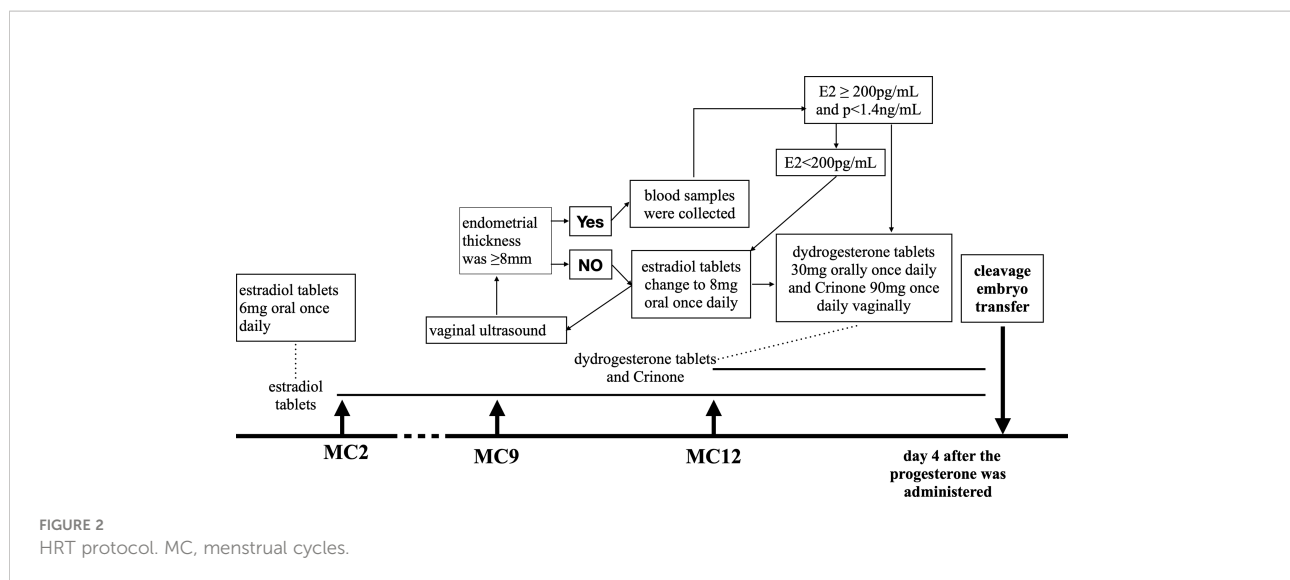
E2 ≥ 200pg/mL and p<1.4ng/mL

E2<200pg/mL

blood samples were collected

endometrial thickness was ≥8mm

Yes

NO

estradiol tablets change to 8mg oral once daily

dydrogesterone tablets 30mg orally once daily and Crinone 90mg once daily vaginally

estradiol tablets 6mg oral once daily

vaginal ultrasound

cleavage embryo transfer

dydrogesterone tablets and Crinone

estradiol tablets

MC2

MC9

MC12

day 4 after the progesterone was administered

FIGURE 2
HRT protocol. MC, menstrual cycles.